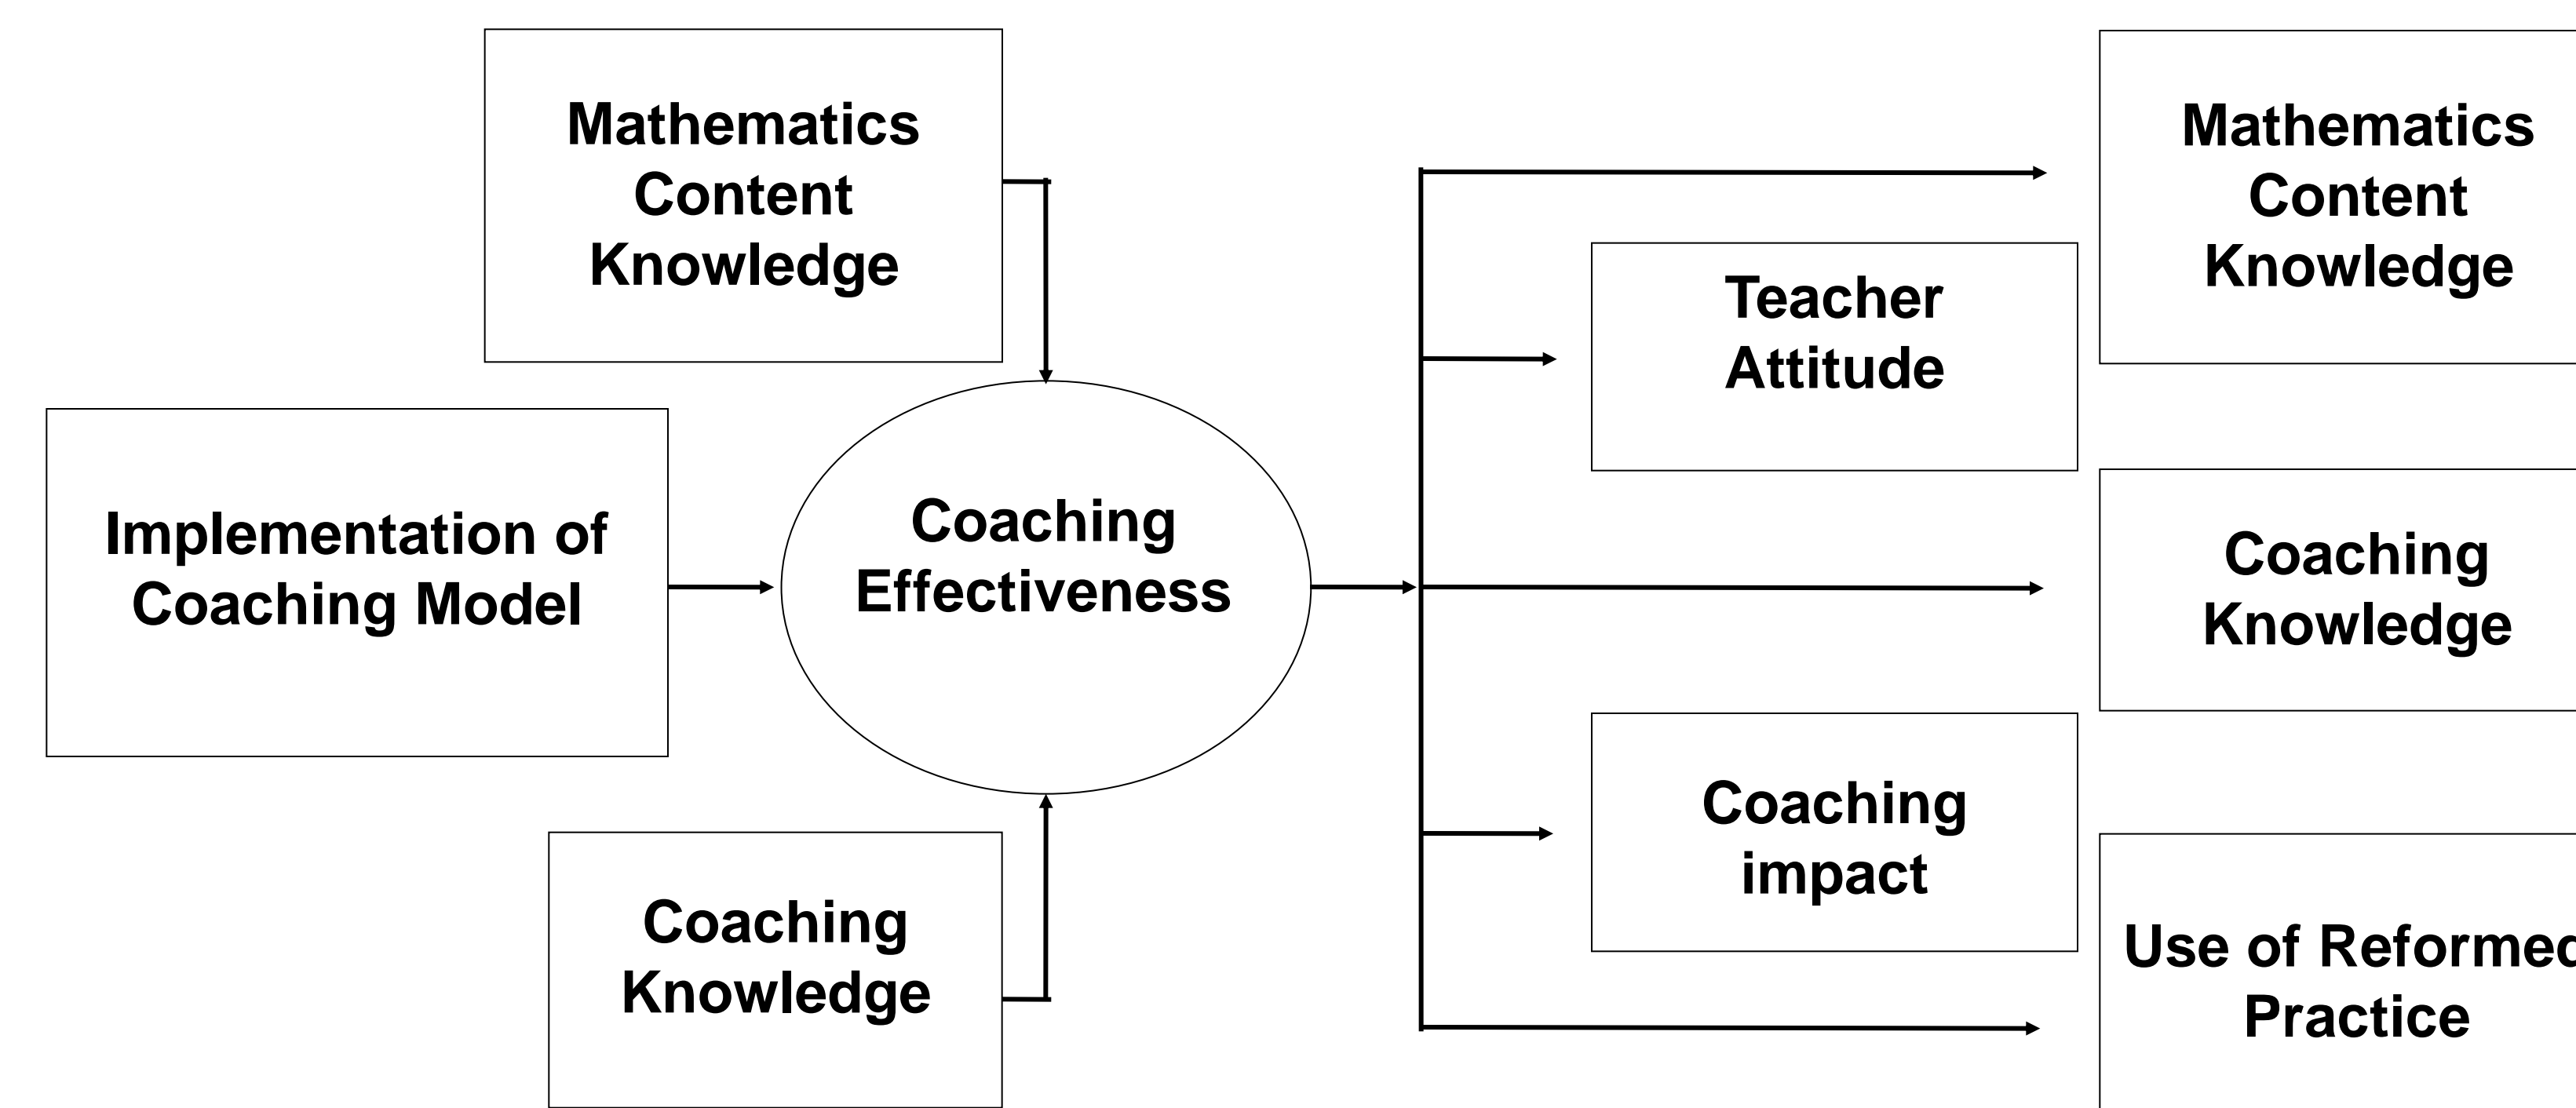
Mathematics Content Knowledge

Implementation of Coaching Model

Coaching Effectiveness

Coaching Knowledge

Mathematics Content Knowledge

Teacher Attitude

Coaching Knowledge

Coaching impact

Use of Reformed Practice